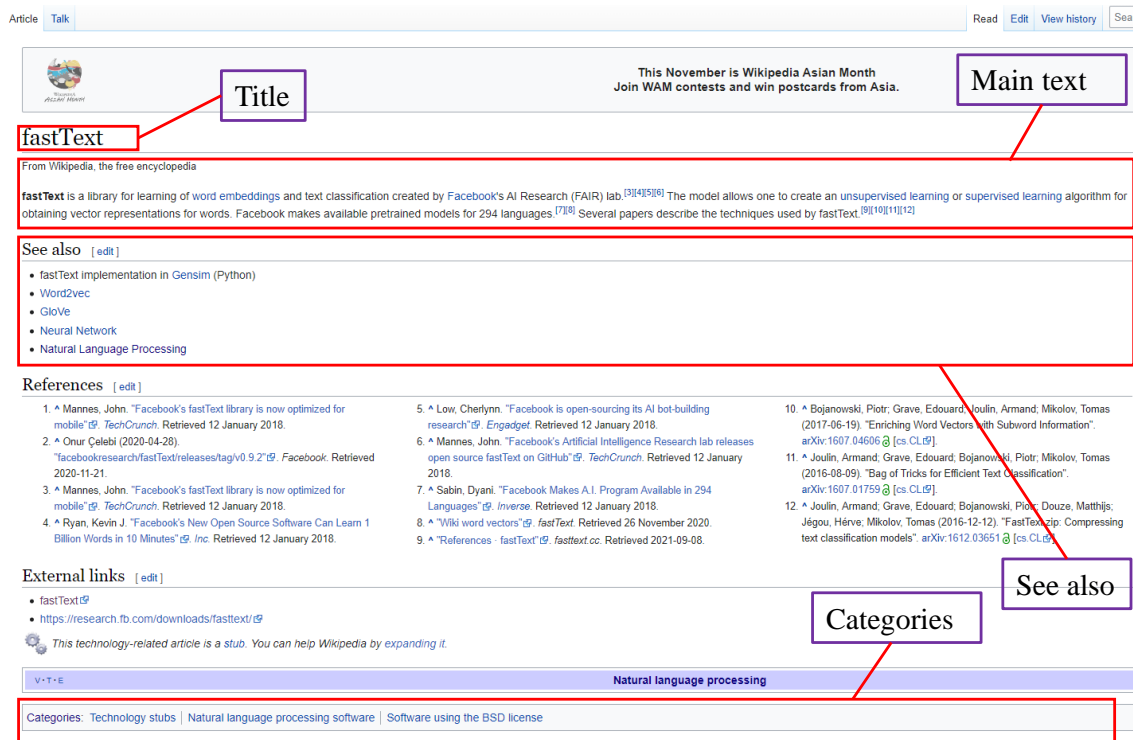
Article Talk

Read Edit View history Sea

Wikimedia Asian Month

This November is Wikipedia Asian Month
Join WAM contests and win postcards from Asia.

Title

Main text

fastText

From Wikipedia, the free encyclopedia

**fastText** is a library for learning of word embeddings and text classification created by Facebook's AI Research (FAIR) lab.$^{[3][4][5][6]}$ The model allows one to create an unsupervised learning or supervised learning algorithm for obtaining vector representations for words. Facebook makes available pretrained models for 294 languages.$^{[7][8]}$ Several papers describe the techniques used by fastText.$^{[9][10][11][12]}$

See also [ edit ]

- fastText implementation in Gensim (Python)
- Word2vec
- GloVe
- Neural Network
- Natural Language Processing

References [ edit ]

1. ^ Mannes, John. "Facebook's fastText library is now optimized for mobile". TechCrunch. Retrieved 12 January 2018.
2. ^ Onur Çelebi (2020-04-28). "facebookresearch/fastText/releases/tag/v0.9.2". Facebook. Retrieved 2020-11-21.
3. ^ Mannes, John. "Facebook's fastText library is now optimized for mobile". TechCrunch. Retrieved 12 January 2018.
4. ^ Ryan, Kevin J. "Facebook's New Open Source Software Can Learn 1 Billion Words in 10 Minutes". Inc. Retrieved 12 January 2018.
5. ^ Low, Cherlynn. "Facebook is open-sourcing its AI bot-building research". Engadget. Retrieved 12 January 2018.
6. ^ Mannes, John. "Facebook's Artificial Intelligence Research lab releases open source fastText on GitHub". TechCrunch. Retrieved 12 January 2018.
7. ^ Sabin, Dyani. "Facebook Makes A.I. Program Available in 294 Languages". Inverse. Retrieved 12 January 2018.
8. ^ "Wiki word vectors". fastText. Retrieved 26 November 2020.
9. ^ "References · fastText". fasttext.cc. Retrieved 2021-09-08.
10. ^ Bojanowski, Piotr; Grave, Edouard; Joulin, Armand; Mikolov, Tomas (2017-06-19). "Enriching Word Vectors with Subword Information". arXiv:1607.04606 [cs.CL].
11. ^ Joulin, Armand; Grave, Edouard; Bojanowski, Piotr; Mikolov, Tomas (2016-08-09). "Bag of Tricks for Efficient Text Classification". arXiv:1607.01759 [cs.CL].
12. ^ Joulin, Armand; Grave, Edouard; Bojanowski, Piotr; Douze, Matthijs; Jégou, Hérve; Mikolov, Tomas (2016-12-12). "FastText.zip: Compressing text classification models". arXiv:1612.03651 [cs.CL].

External links [ edit ]

- fastText
- https://research.fb.com/downloads/fasttext/

This technology-related article is a stub. You can help Wikipedia by expanding it.

See also

Categories

V · T · E Natural language processing

Categories: Technology stubs | Natural language processing software | Software using the BSD license